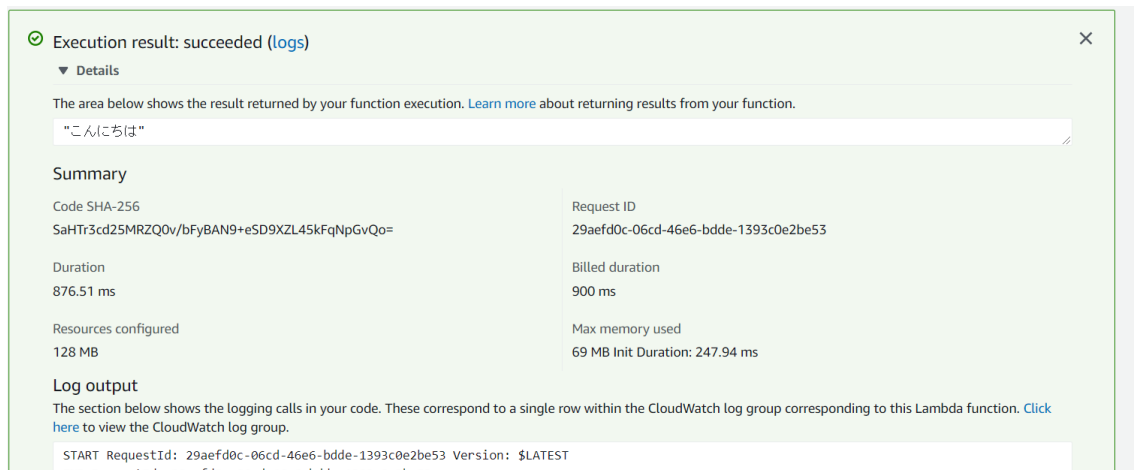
Execution result: succeeded (logs)

▼ Details

The area below shows the result returned by your function execution. Learn more about returning results from your function.

"こんにちは"

Summary

Code SHA-256
SaHTr3cd25MRZQ0v/bFyBAN9+eSD9XZL45kFqNpGvQo=

Request ID
29aefd0c-06cd-46e6-bdde-1393c0e2be53

Duration
876.51 ms

Billed duration
900 ms

Resources configured
128 MB

Max memory used
69 MB Init Duration: 247.94 ms

Log output

The section below shows the logging calls in your code. These correspond to a single row within the CloudWatch log group corresponding to this Lambda function. Click here to view the CloudWatch log group.

START RequestId: 29aefd0c-06cd-46e6-bdde-1393c0e2be53 Version: $LATEST
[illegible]